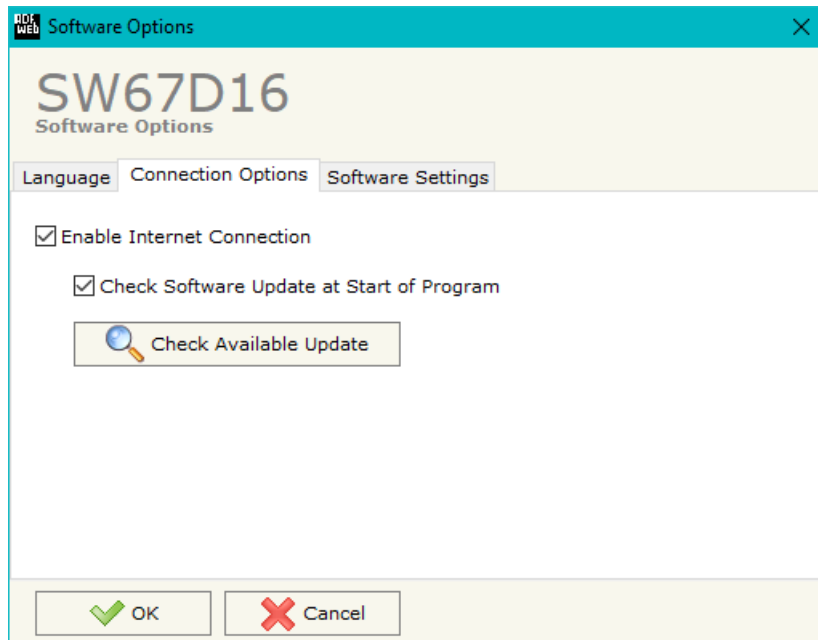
ADF WEB Software Options

SW67D16
Software Options

Language
Connection Options
Software Settings

Enable Internet Connection

Check Software Update at Start of Program

Check Available Update

OK
Cancel